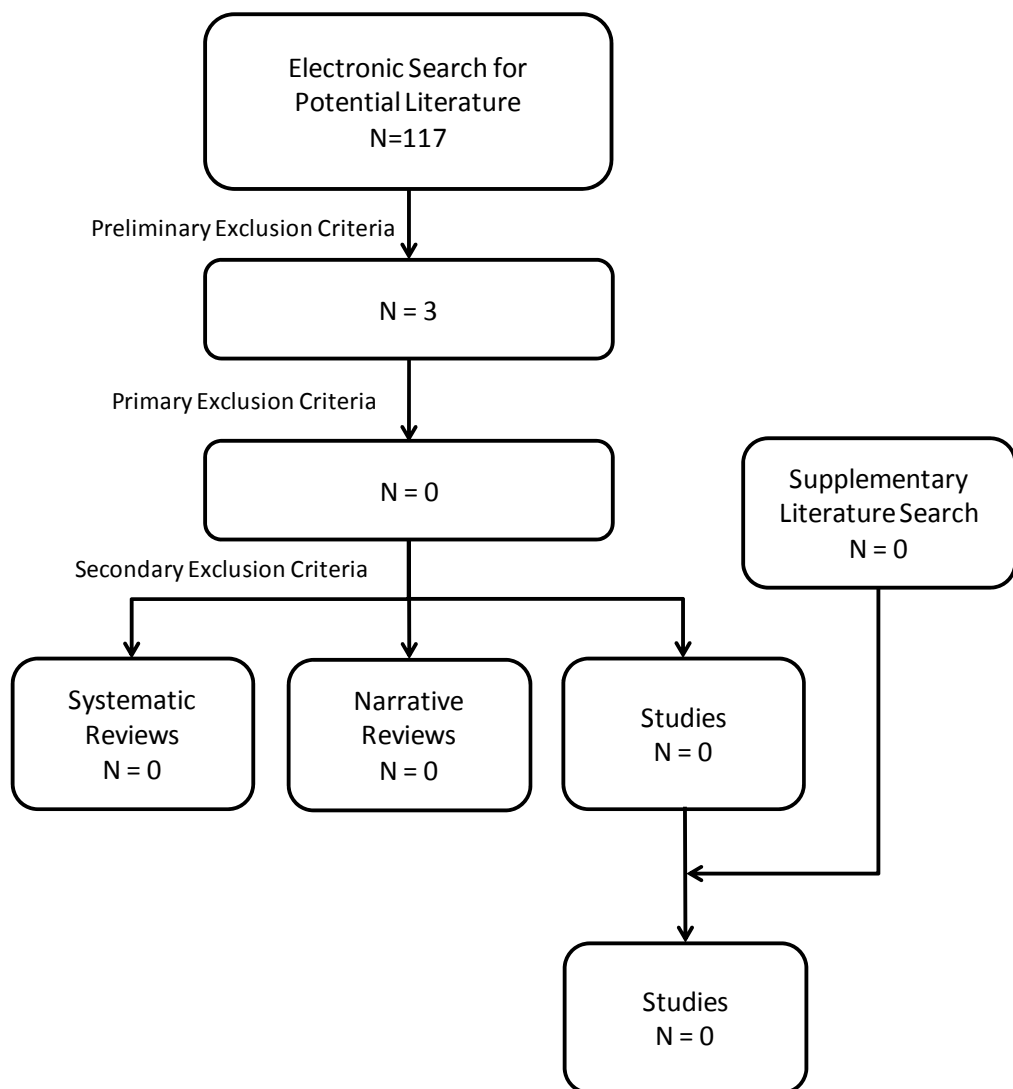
Electronic Search for Potential Literature
N=117

Preliminary Exclusion Criteria

N = 3

Primary Exclusion Criteria

N = 0

Supplementary Literature Search
N = 0

Secondary Exclusion Criteria

Systematic Reviews
N = 0

Narrative Reviews
N = 0

Studies
N = 0

Studies
N = 0